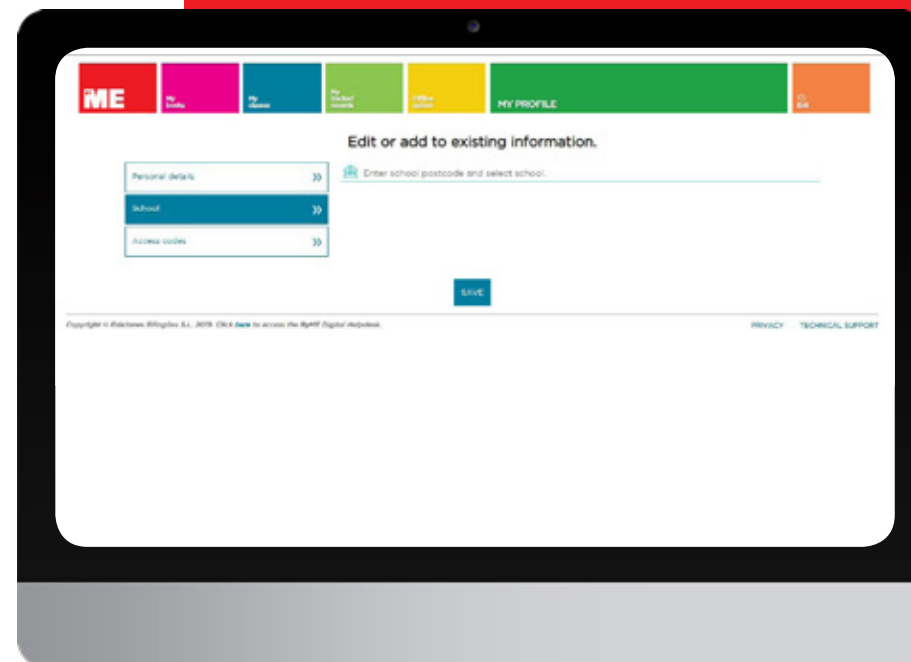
iME

My books

My classes

My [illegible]

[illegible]

MY PROFILE

Exit

Edit or add to existing information.

Personal details »

School »

Access codes »

Enter school postcode and select school.

SAVE

Copyright © Ediciones Bilingües S.L. 2019. Click here to access the ByME Digital Helpdesk.

PRIVACY TECHNICAL SUPPORT